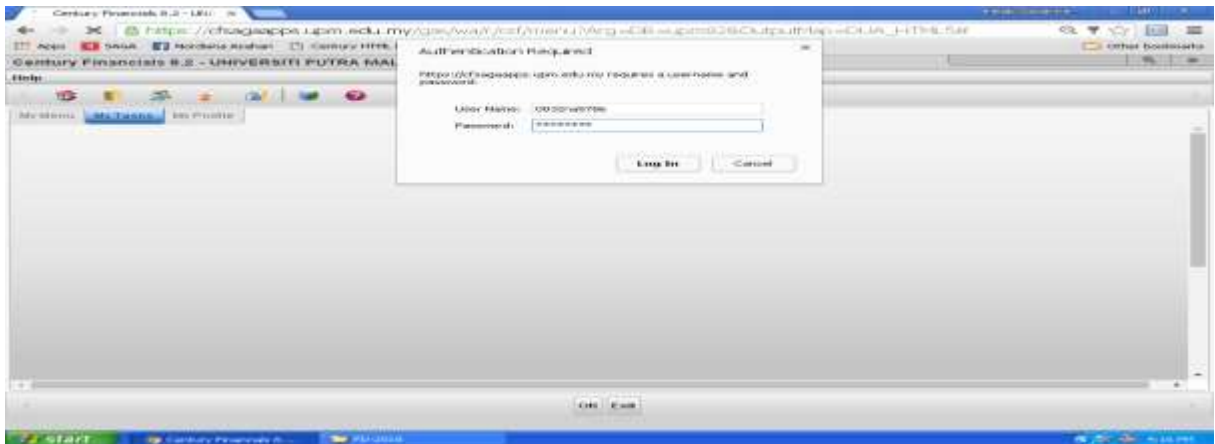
Century Financials 8.2 - UPM ×

https://cfsagaapps.upm.edu.my/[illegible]

Apps SAGA Nordiana Arahan Century HTML Other bookmarks

Century Financials 8.2 - UNIVERSITI PUTRA MAL

Help

My Menu My Tasks My Profile

Authentication Required

https://cfsagaapps.upm.edu.my requires a username and password.

User Name: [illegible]

Password: *********

Log In Cancel

OK Exit

start Century Financials 8... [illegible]